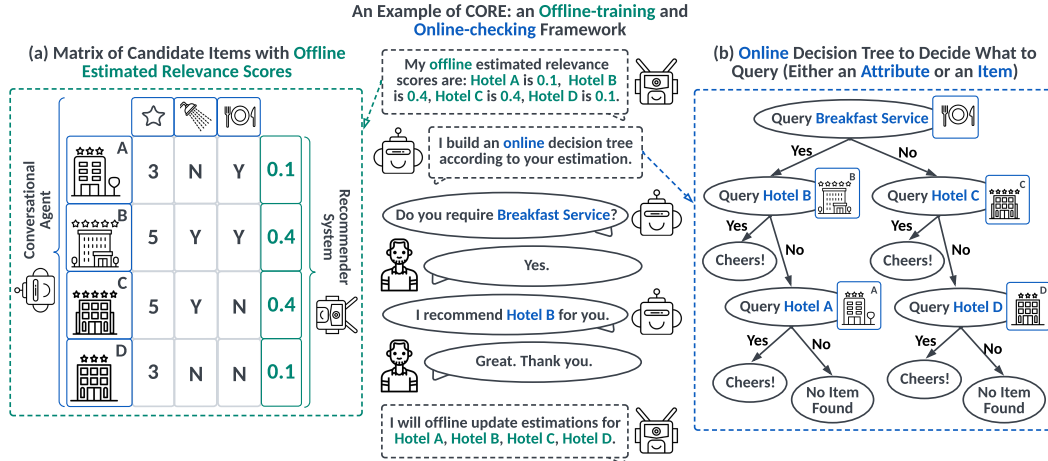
An Example of CORE: an Offline-training and Online-checking Framework

(a) Matrix of Candidate Items with Offline Estimated Relevance Scores

Conversational Agent

Recommender System

| | | | | |
|---|---|---|---|---|
| A | 3 | N | Y | 0.1 |
| B | 5 | Y | Y | 0.4 |
| C | 5 | Y | N | 0.4 |
| D | 3 | N | N | 0.1 |

My offline estimated relevance scores are: Hotel A is 0.1, Hotel B is 0.4, Hotel C is 0.4, Hotel D is 0.1.

I build an online decision tree according to your estimation.

Do you require Breakfast Service?

Yes.

I recommend Hotel B for you.

Great. Thank you.

I will offline update estimations for Hotel A, Hotel B, Hotel C, Hotel D.

(b) Online Decision Tree to Decide What to Query (Either an Attribute or an Item)

Query Breakfast Service

Yes

No

Query Hotel B

B

Query Hotel C

C

Yes

No

Yes

No

Cheers!

Cheers!

Query Hotel A

A

Query Hotel D

D

Yes

No

Yes

No

Cheers!

No Item Found

Cheers!

No Item Found